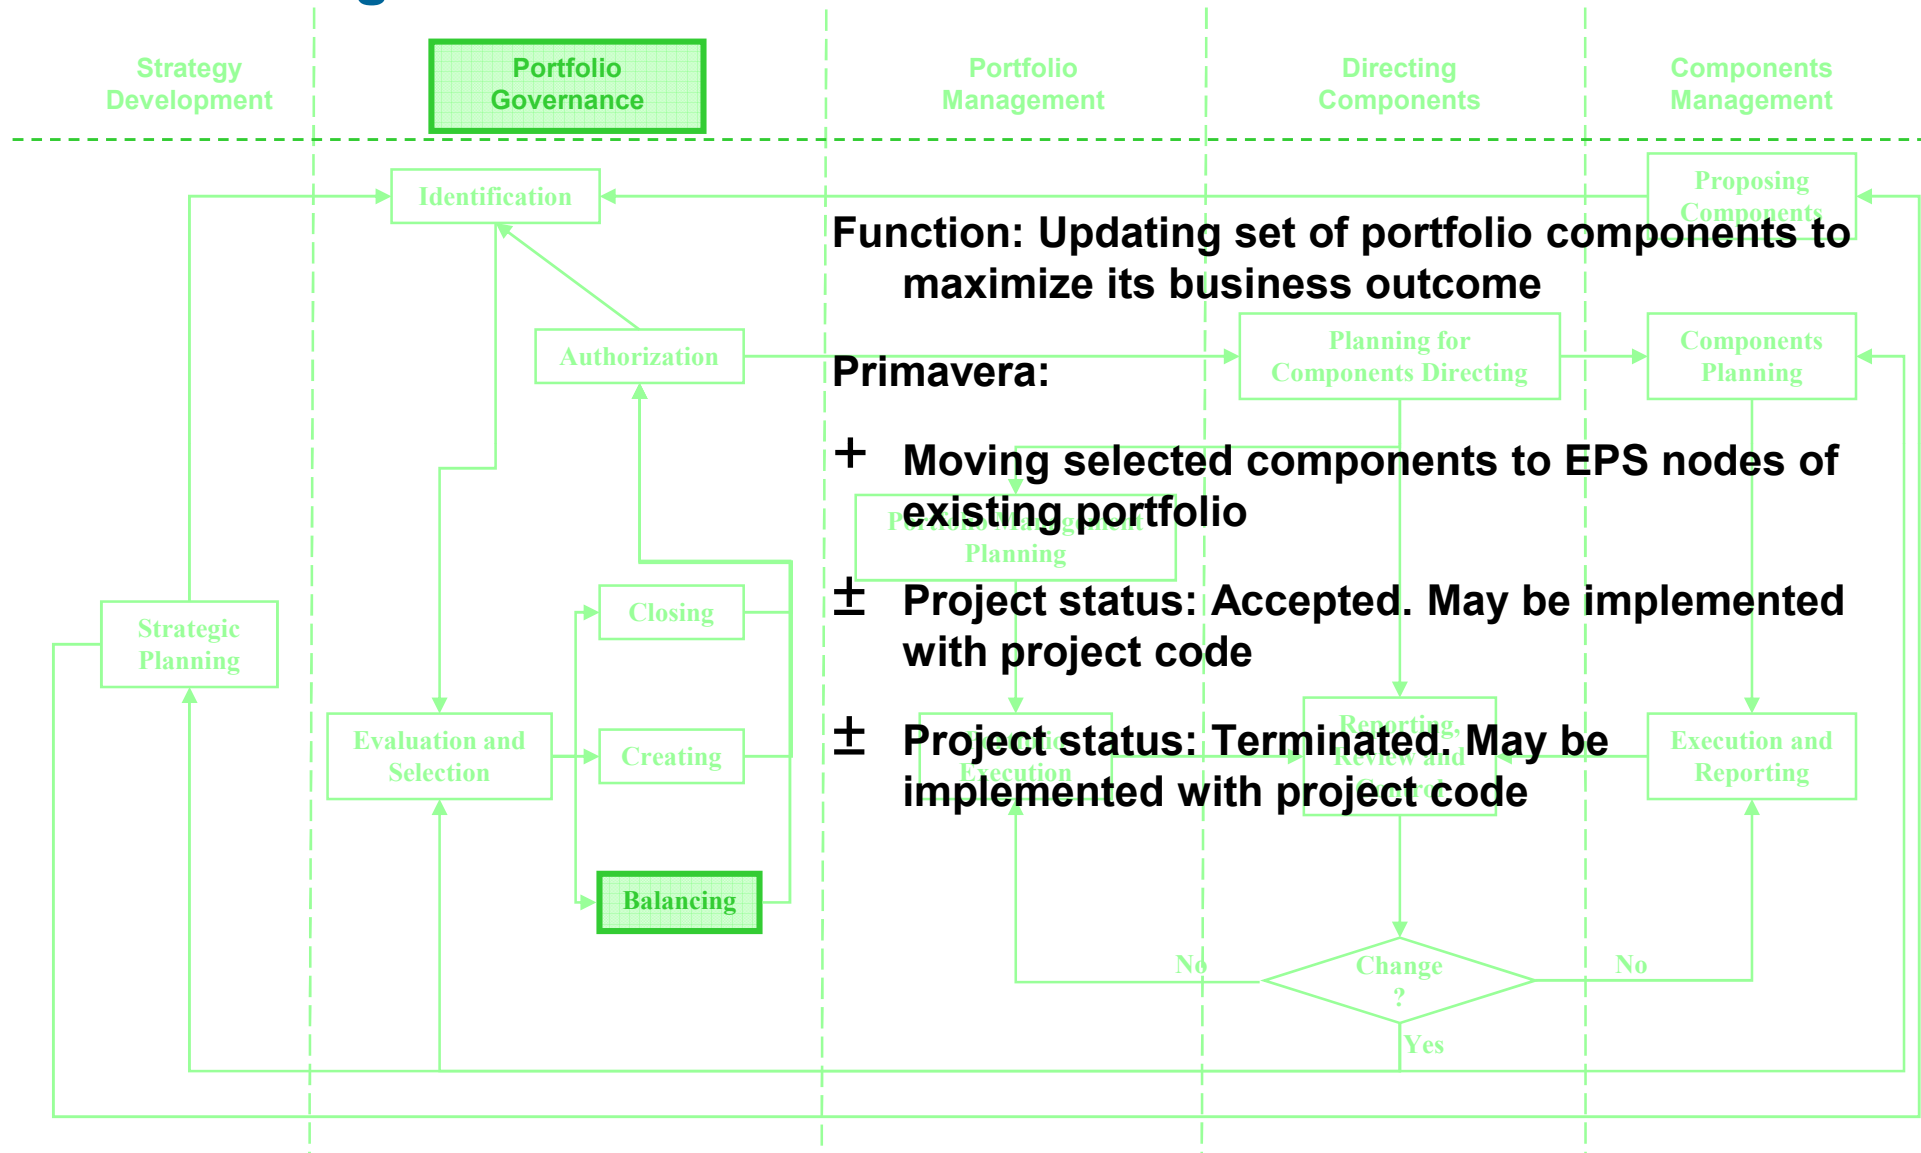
Strategy Development

Portfolio Governance

Portfolio Management

Directing Components

Components Management

Identification

Proposing Components

Function: Updating set of portfolio components to maximize its business outcome

Authorization

Planning for Components Directing

Components Planning

Primavera:

+ Moving selected components to EPS nodes of existing portfolio

Portfolio Management Planning

± Project status: Accepted. May be implemented with project code

Strategic Planning

Closing

Creating

Evaluation and Selection

± Project status: Terminated. May be implemented with project code

Reporting, Review and Control

Execution

Execution and Reporting

Balancing

No

Change ?

No

Yes